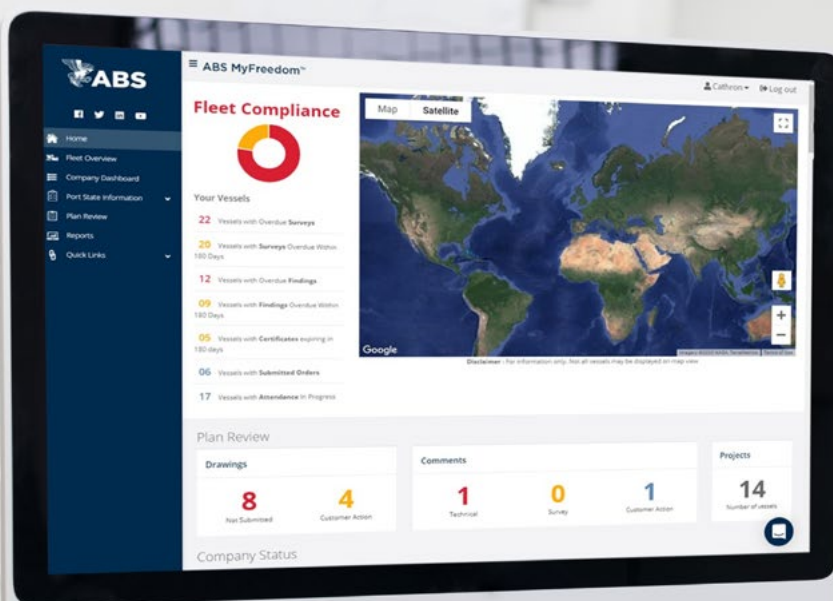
ABS

Home
Fleet Overview
Company Dashboard
Port State Information
Plan Review
Reports
Quick Links

≡ ABS MyFreedom™

Cathron ▾ Log out

Fleet Compliance

Your Vessels

22 Vessels with Overdue Surveys
20 Vessels with Surveys Overdue Within 180 Days
12 Vessels with Overdue Findings
09 Vessels with Findings Overdue Within 180 Days
05 Vessels with Certificates expiring in 180 days
06 Vessels with Submitted Orders
17 Vessels with Attendance In Progress

Map Satellite

Google

Disclaimer - For information only. Not all vessels may be displayed on map view

Plan Review

Drawings
8 Not Submitted
4 Customer Action

Comments
1 Technical
0 Survey
1 Customer Action

Projects
14 Number of vessels

Company Status